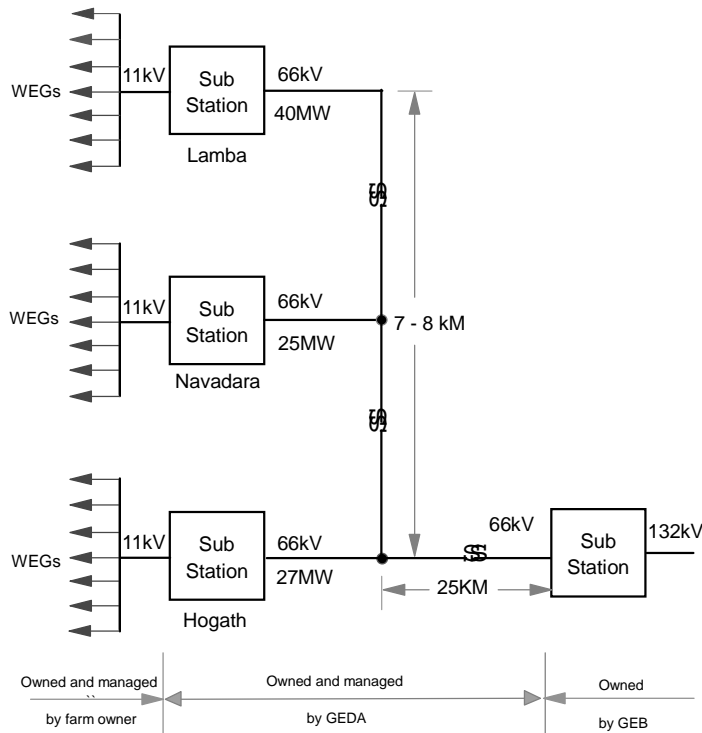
WEGs
11kV
Sub Station
66kV
40MW
Lamba

WEGs
11kV
Sub Station
66kV
25MW
Navadara

7 - 8 kM

WEGs
11kV
Sub Station
66kV
27MW
Hogath

66kV
Sub Station
132kV
25KM

Owned and managed by farm owner
Owned and managed by GEDA
Owned by GEB